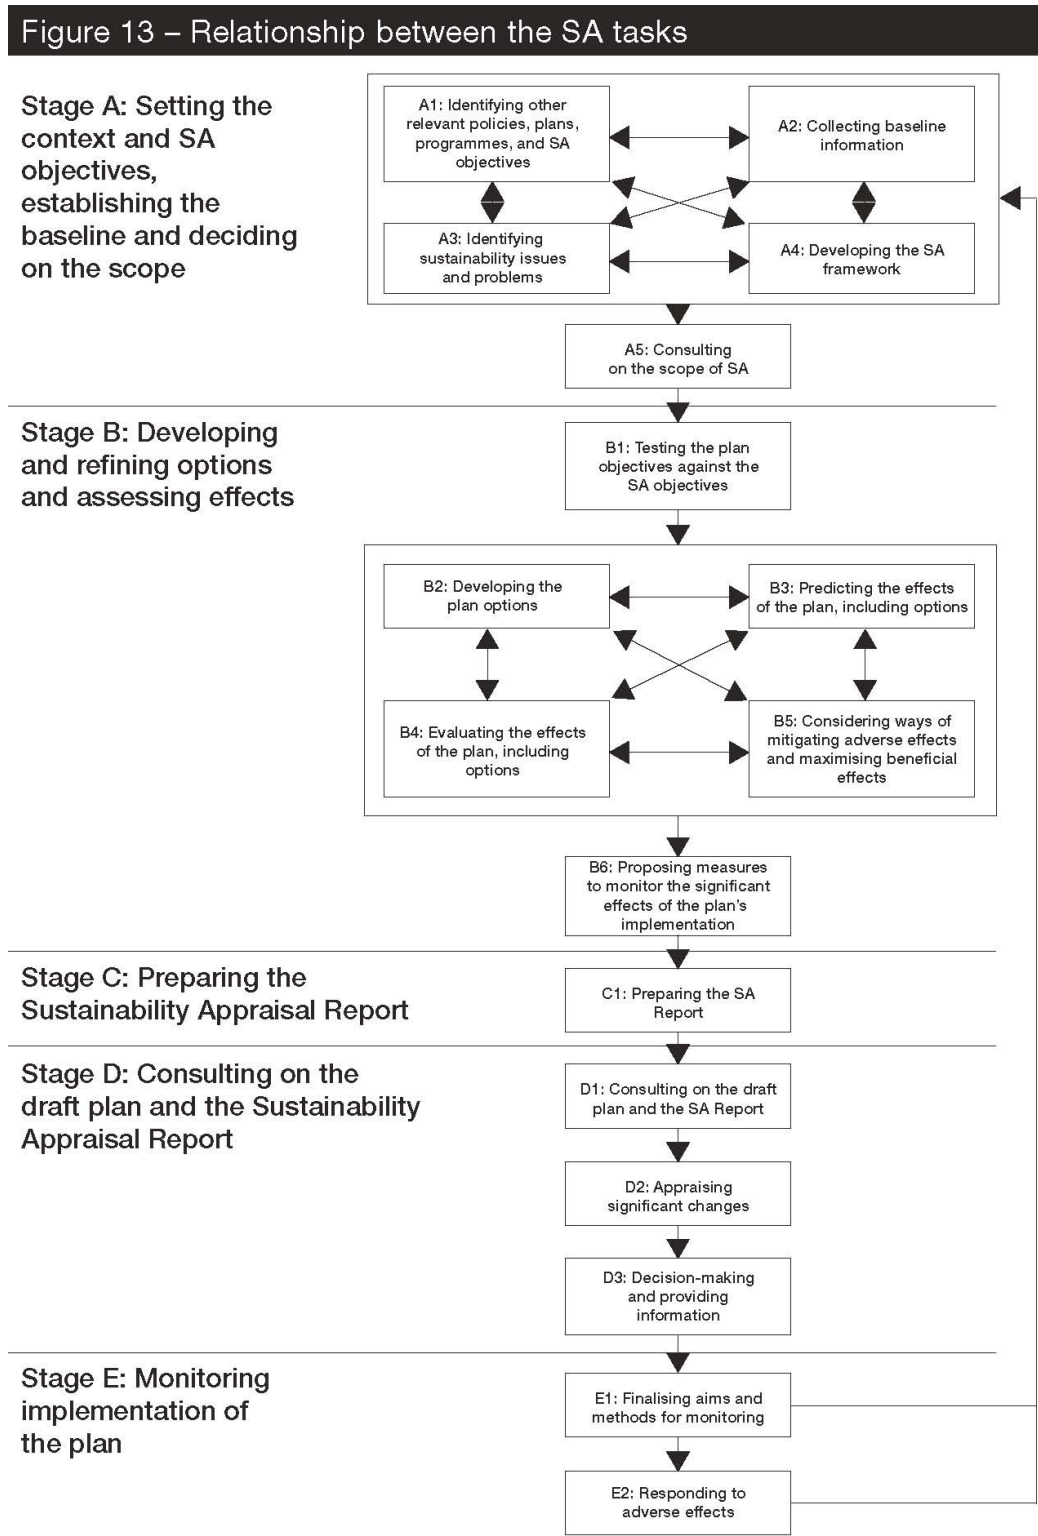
Figure 13 – Relationship between the SA tasks

Stage A: Setting the context and SA objectives, establishing the baseline and deciding on the scope

A1: Identifying other relevant policies, plans, programmes, and SA objectives

A2: Collecting baseline information

A3: Identifying sustainability issues and problems

A4: Developing the SA framework

A5: Consulting on the scope of SA

Stage B: Developing and refining options and assessing effects

B1: Testing the plan objectives against the SA objectives

B2: Developing the plan options

B3: Predicting the effects of the plan, including options

B4: Evaluating the effects of the plan, including options

B5: Considering ways of mitigating adverse effects and maximising beneficial effects

B6: Proposing measures to monitor the significant effects of the plan's implementation

Stage C: Preparing the Sustainability Appraisal Report

C1: Preparing the SA Report

Stage D: Consulting on the draft plan and the Sustainability Appraisal Report

D1: Consulting on the draft plan and the SA Report

D2: Appraising significant changes

D3: Decision-making and providing information

Stage E: Monitoring implementation of the plan

E1: Finalising aims and methods for monitoring

E2: Responding to adverse effects